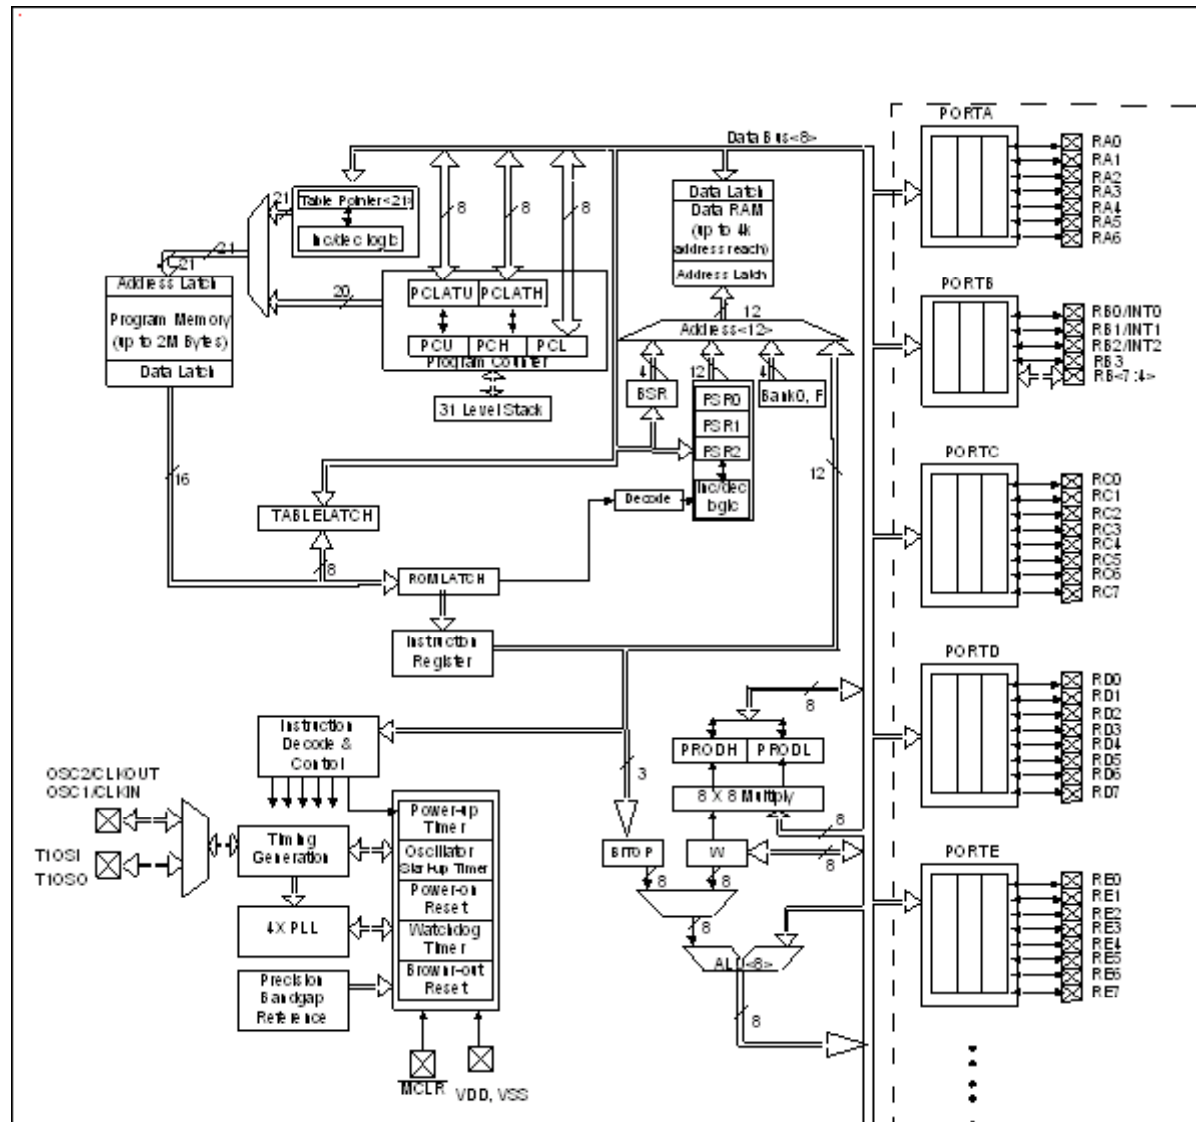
Data Bus<8>

Table Pointer<21>

Inc/dec logic

21

21

8

8

8

Data Latch

Data RAM (up to 4k address reach)

Address Latch

Address Latch

Program Memory (up to 2M Bytes)

Data Latch

20

PCLATU

PCLATH

PCU

PCH

PCL

Program Counter

31 Level Stack

12

Address<12>

4

12

4

BSR

FSR0

FSR1

FSR2

Bank0, F

Inc/dec logic

Decode

12

16

TABLELATCH

8

ROMLATCH

Instruction Register

8

PRODH

PRODL

8 X 8 Multiply

8

8

Instruction Decode & Control

3

OSC2/CLKOUT

OSC1/CLKIN

T1OSI

T1OSO

Timing Generation

4X PLL

Precision Bandgap Reference

Power-up Timer

Oscillator Start-up Timer

Power-on Reset

Watchdog Timer

Brown-out Reset

MCLR

VDD, VSS

BIT OP

W

8

8

8

8

ALU<8>

8

PORTA

RA0

RA1

RA2

RA3

RA4

RA5

RA6

PORTB

RB0/INT0

RB1/INT1

RB2/INT2

RB3

RB<7:4>

PORTC

RC0

RC1

RC2

RC3

RC4

RC5

RC6

RC7

PORTD

RD0

RD1

RD2

RD3

RD4

RD5

RD6

RD7

PORTE

RE0

RE1

RE2

RE3

RE4

RE5

RE6

RE7